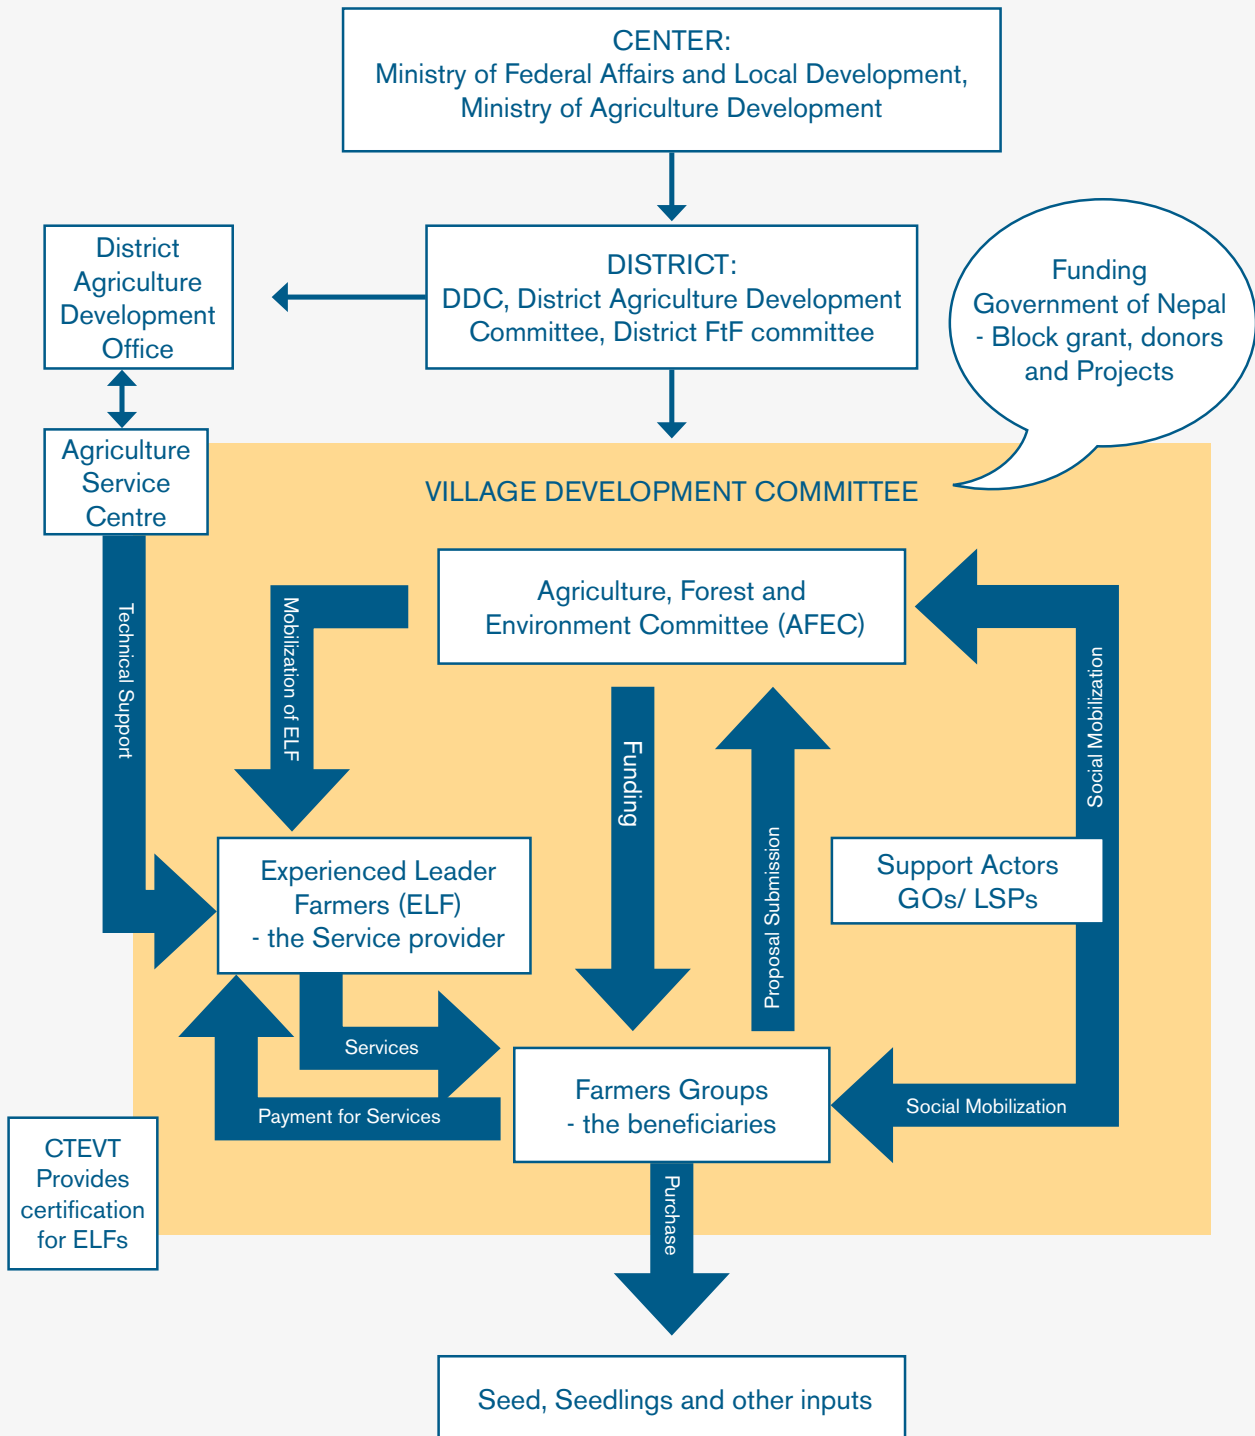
CENTER:
Ministry of Federal Affairs and Local Development, Ministry of Agriculture Development

District Agriculture Development Office

DISTRICT:
DDC, District Agriculture Development Committee, District FtF committee

Funding
Government of Nepal - Block grant, donors and Projects

Agriculture Service Centre

VILLAGE DEVELOPMENT COMMITTEE

Agriculture, Forest and Environment Committee (AFEC)

Technical Support

Mobilization of ELF

Funding

Proposal Submission

Social Mobilization

Experienced Leader Farmers (ELF) - the Service provider

Support Actors GOs/ LSPs

Services

Payment for Services

Farmers Groups - the beneficiaries

Social Mobilization

CTEVT Provides certification for ELFs

Purchase

Seed, Seedlings and other inputs